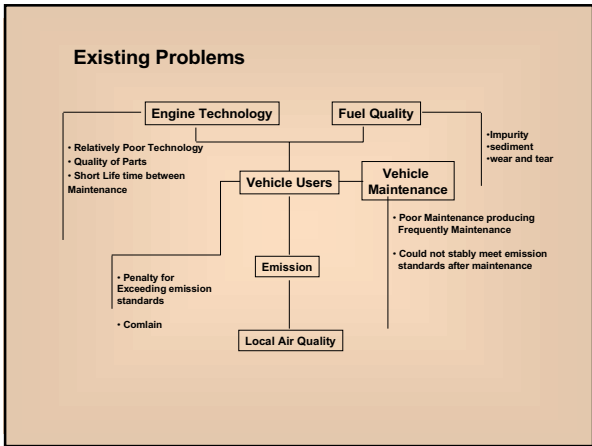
Existing Problems

Engine Technology

Fuel Quality

• Relatively Poor Technology
• Quality of Parts
• Short Life time between Maintenance

•Impurity
•sediment
•wear and tear

Vehicle Users

Vehicle Maintenance

• Poor Maintenance producing Frequently Maintenance

• Could not stably meet emission standards after maintenance

• Penalty for Exceeding emission standards

• Comlain

Emission

Local Air Quality